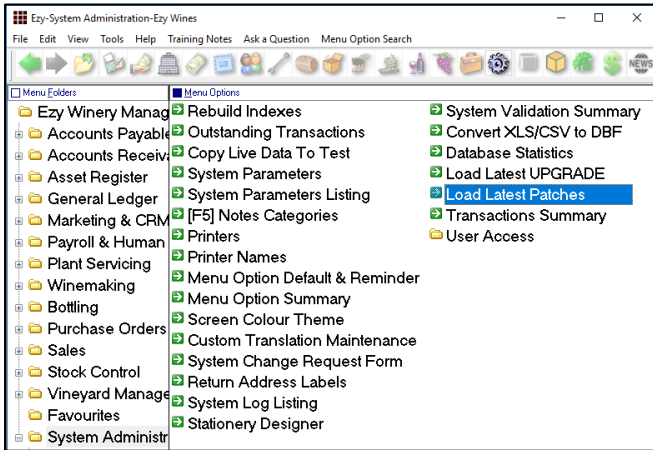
Ezy-System Administration-Ezy Wines

File Edit View Tools Help Training Notes Ask a Question Menu Option Search

NEWS

Menu Folders

Ezy Winery Manag
Accounts Payable
Accounts Receiva
Asset Register
General Ledger
Marketing & CRM
Payroll & Human
Plant Servicing
Winemaking
Bottling
Purchase Orders
Sales
Stock Control
Vineyard Manage
Favourites
System Administr

Menu Options

Rebuild Indexes
Outstanding Transactions
Copy Live Data To Test
System Parameters
System Parameters Listing
[F5] Notes Categories
Printers
Printer Names
Menu Option Default & Reminder
Menu Option Summary
Screen Colour Theme
Custom Translation Maintenance
System Change Request Form
Return Address Labels
System Log Listing
Stationery Designer

System Validation Summary
Convert XLS/CSV to DBF
Database Statistics
Load Latest UPGRADE
Load Latest Patches
Transactions Summary
User Access